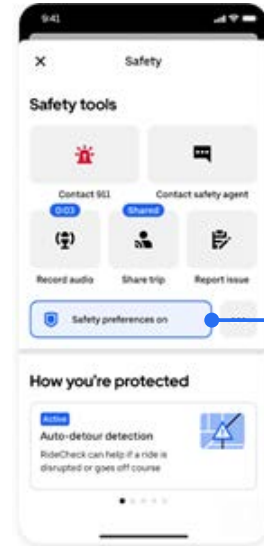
9:41

×
Safety

Safety tools

Contact 911
Contact safety agent

0:03
Record audio

Shared
Share trip

Report issue

Safety preferences on

How you're protected

Active
Auto-detour detection
RideCheck can help if a ride is disrupted or goes off course